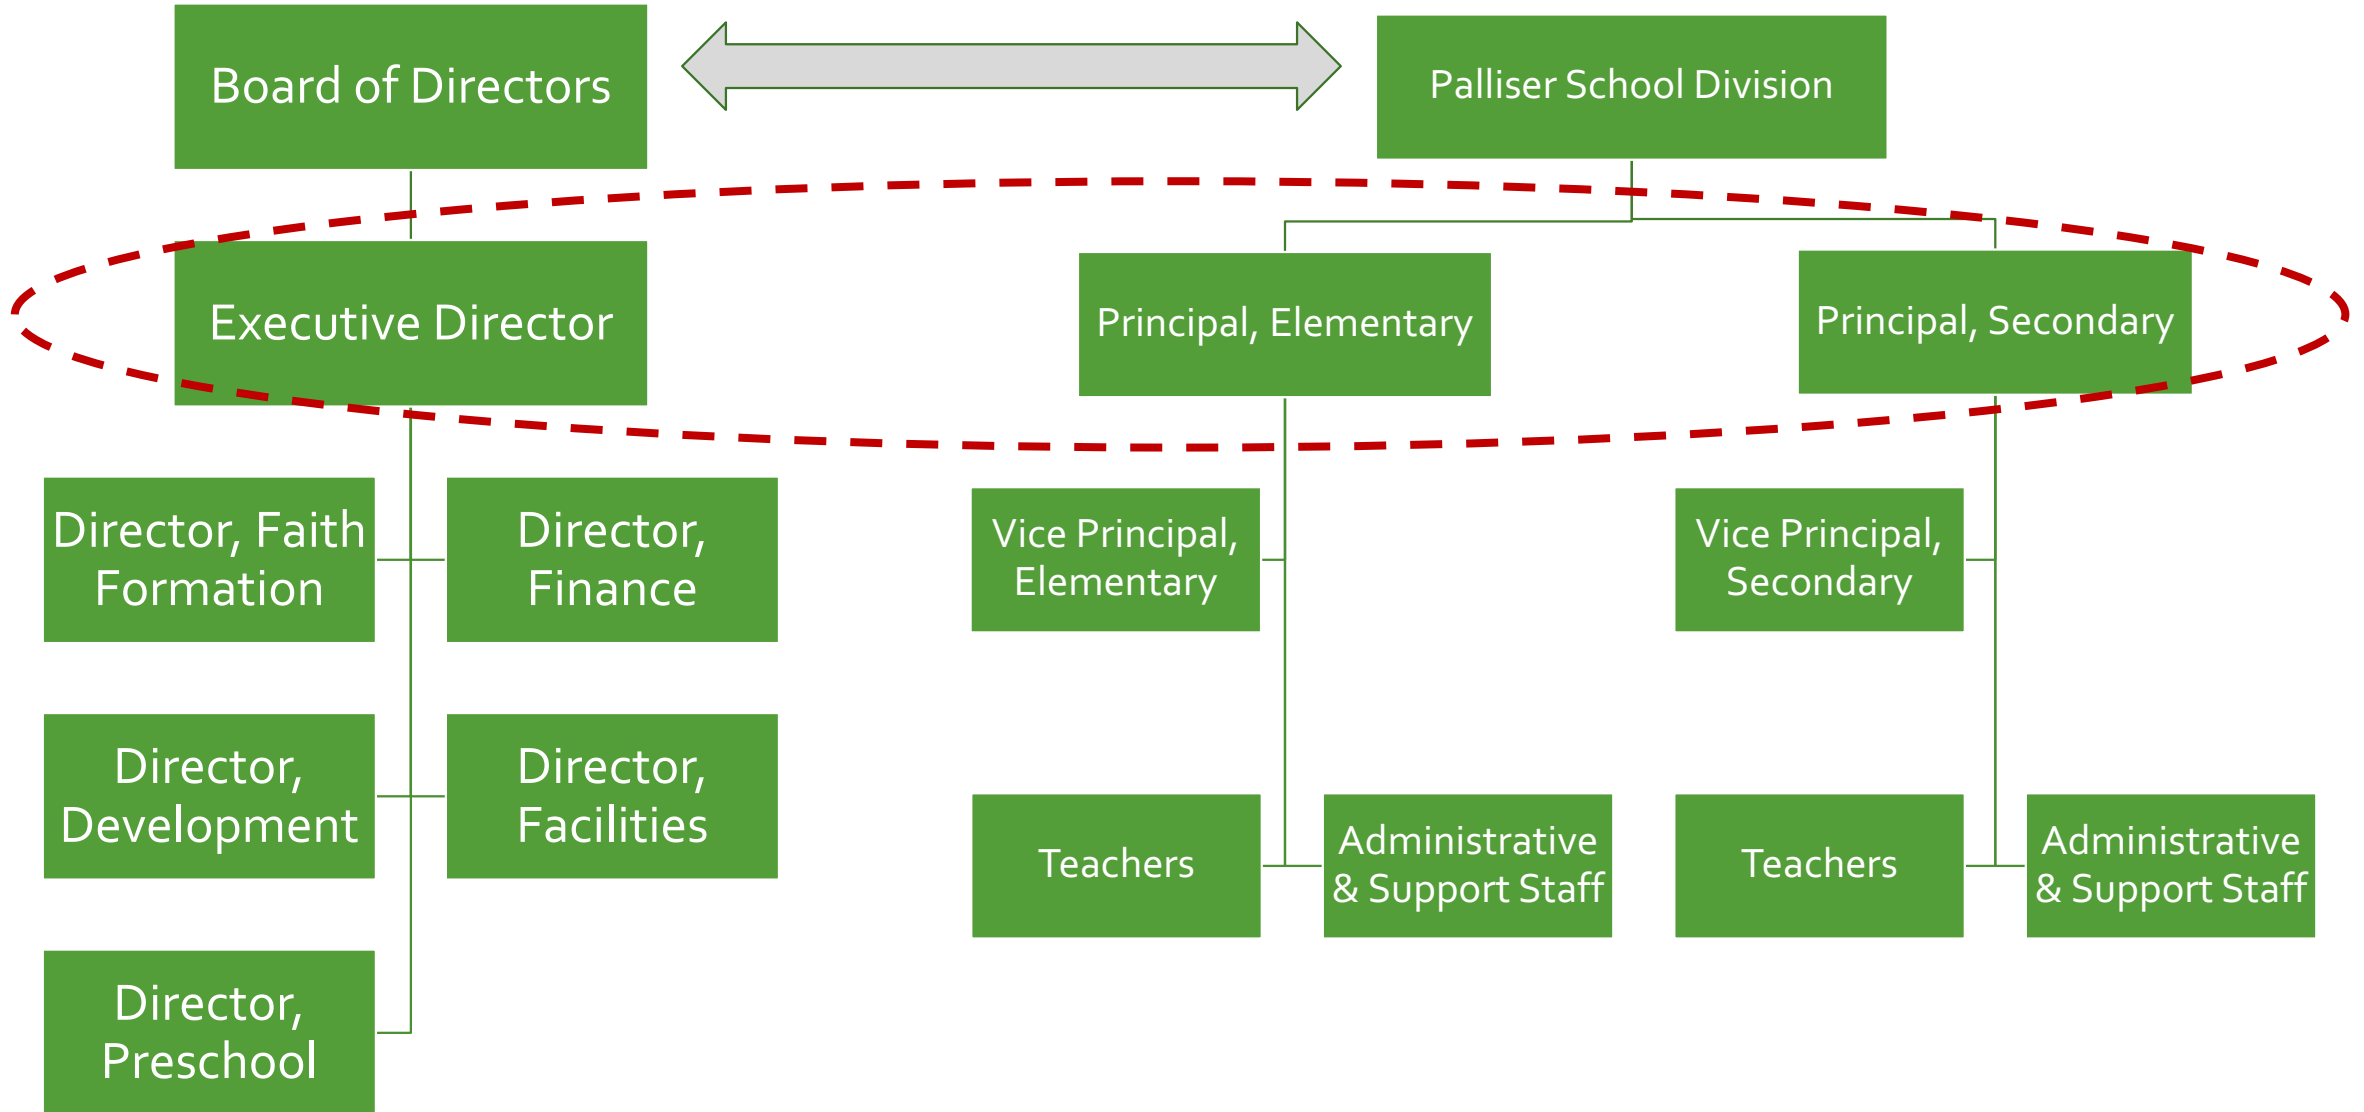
Board of Directors

Palliser School Division

Executive Director

Principal, Elementary

Principal, Secondary

Director, Faith Formation

Director, Finance

Vice Principal, Elementary

Vice Principal, Secondary

Director, Development

Director, Facilities

Teachers

Administrative & Support Staff

Teachers

Administrative & Support Staff

Director, Preschool